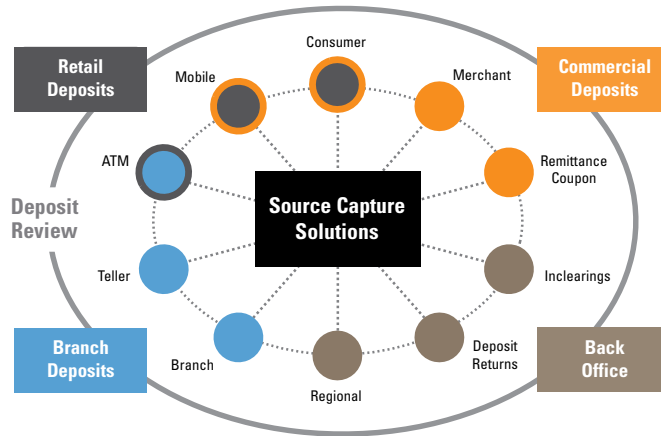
Retail Deposits

Commercial Deposits

Consumer

Mobile

Merchant

ATM

Remittance Coupon

Deposit Review

Source Capture Solutions

Teller

Inclearings

Branch

Deposit Returns

Regional

Branch Deposits

Back Office